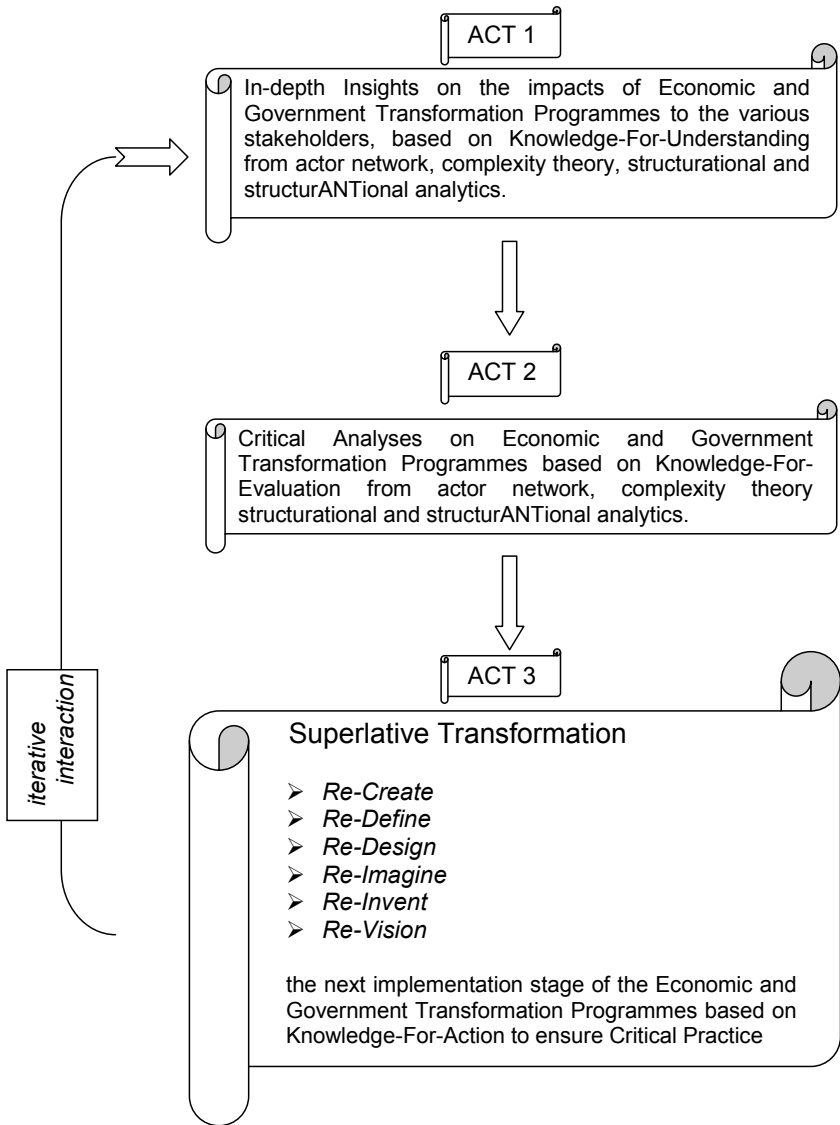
ACT 1

In-depth Insights on the impacts of Economic and Government Transformation Programmes to the various stakeholders, based on Knowledge-For-Understanding from actor network, complexity theory, structurational and structurANTional analytics.

ACT 2

Critical Analyses on Economic and Government Transformation Programmes based on Knowledge-For-Evaluation from actor network, complexity theory structurational and structurANTional analytics.

ACT 3

Superlative Transformation

- *Re-Create*
- *Re-Define*
- *Re-Design*
- *Re-Imagine*
- *Re-Invent*
- *Re-Vision*

the next implementation stage of the Economic and Government Transformation Programmes based on Knowledge-For-Action to ensure Critical Practice

*iterative interaction*